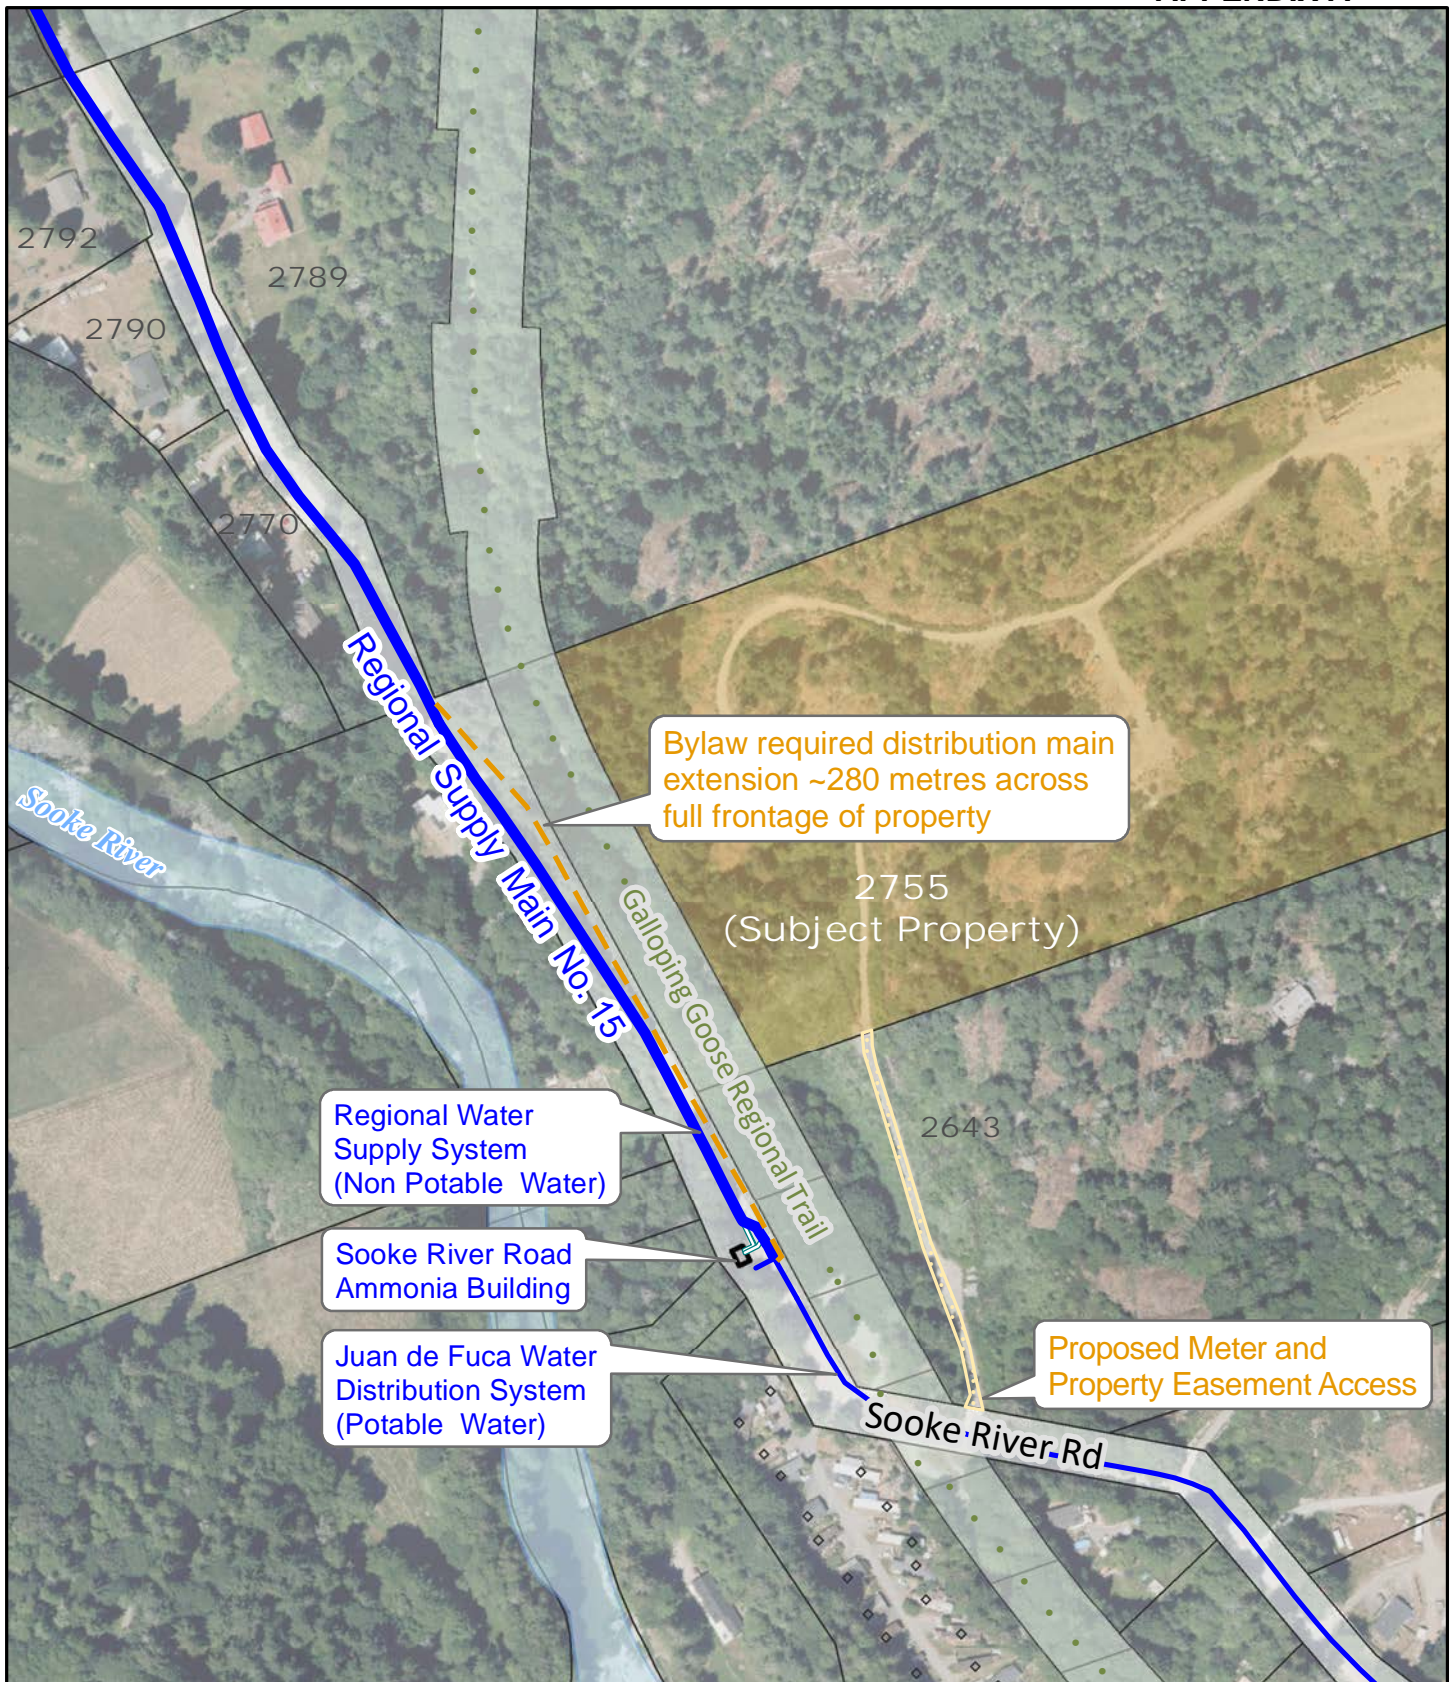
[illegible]

2792

2789

2790

2770

Regional Supply Main No. 15

Sooke River

Bylaw required distribution main extension ~280 metres across full frontage of property

Galloping Goose Regional Trail

2755 (Subject Property)

2643

Regional Water Supply System (Non Potable Water)

Sooke River Road Ammonia Building

Juan de Fuca Water Distribution System (Potable Water)

Proposed Meter and Property Easement Access

Sooke River Rd